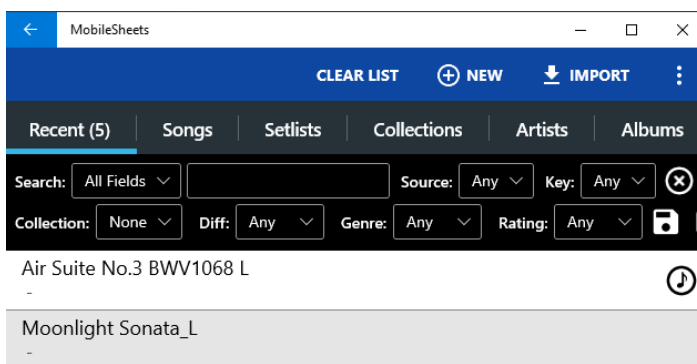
MobileSheets

CLEAR LIST NEW IMPORT

Recent (5) Songs Setlists Collections Artists Albums

Search: All Fields Source: Any Key: Any

Collection: None Diff: Any Genre: Any Rating: Any

Air Suite No.3 BWV1068 L
-

Moonlight Sonata_L
-